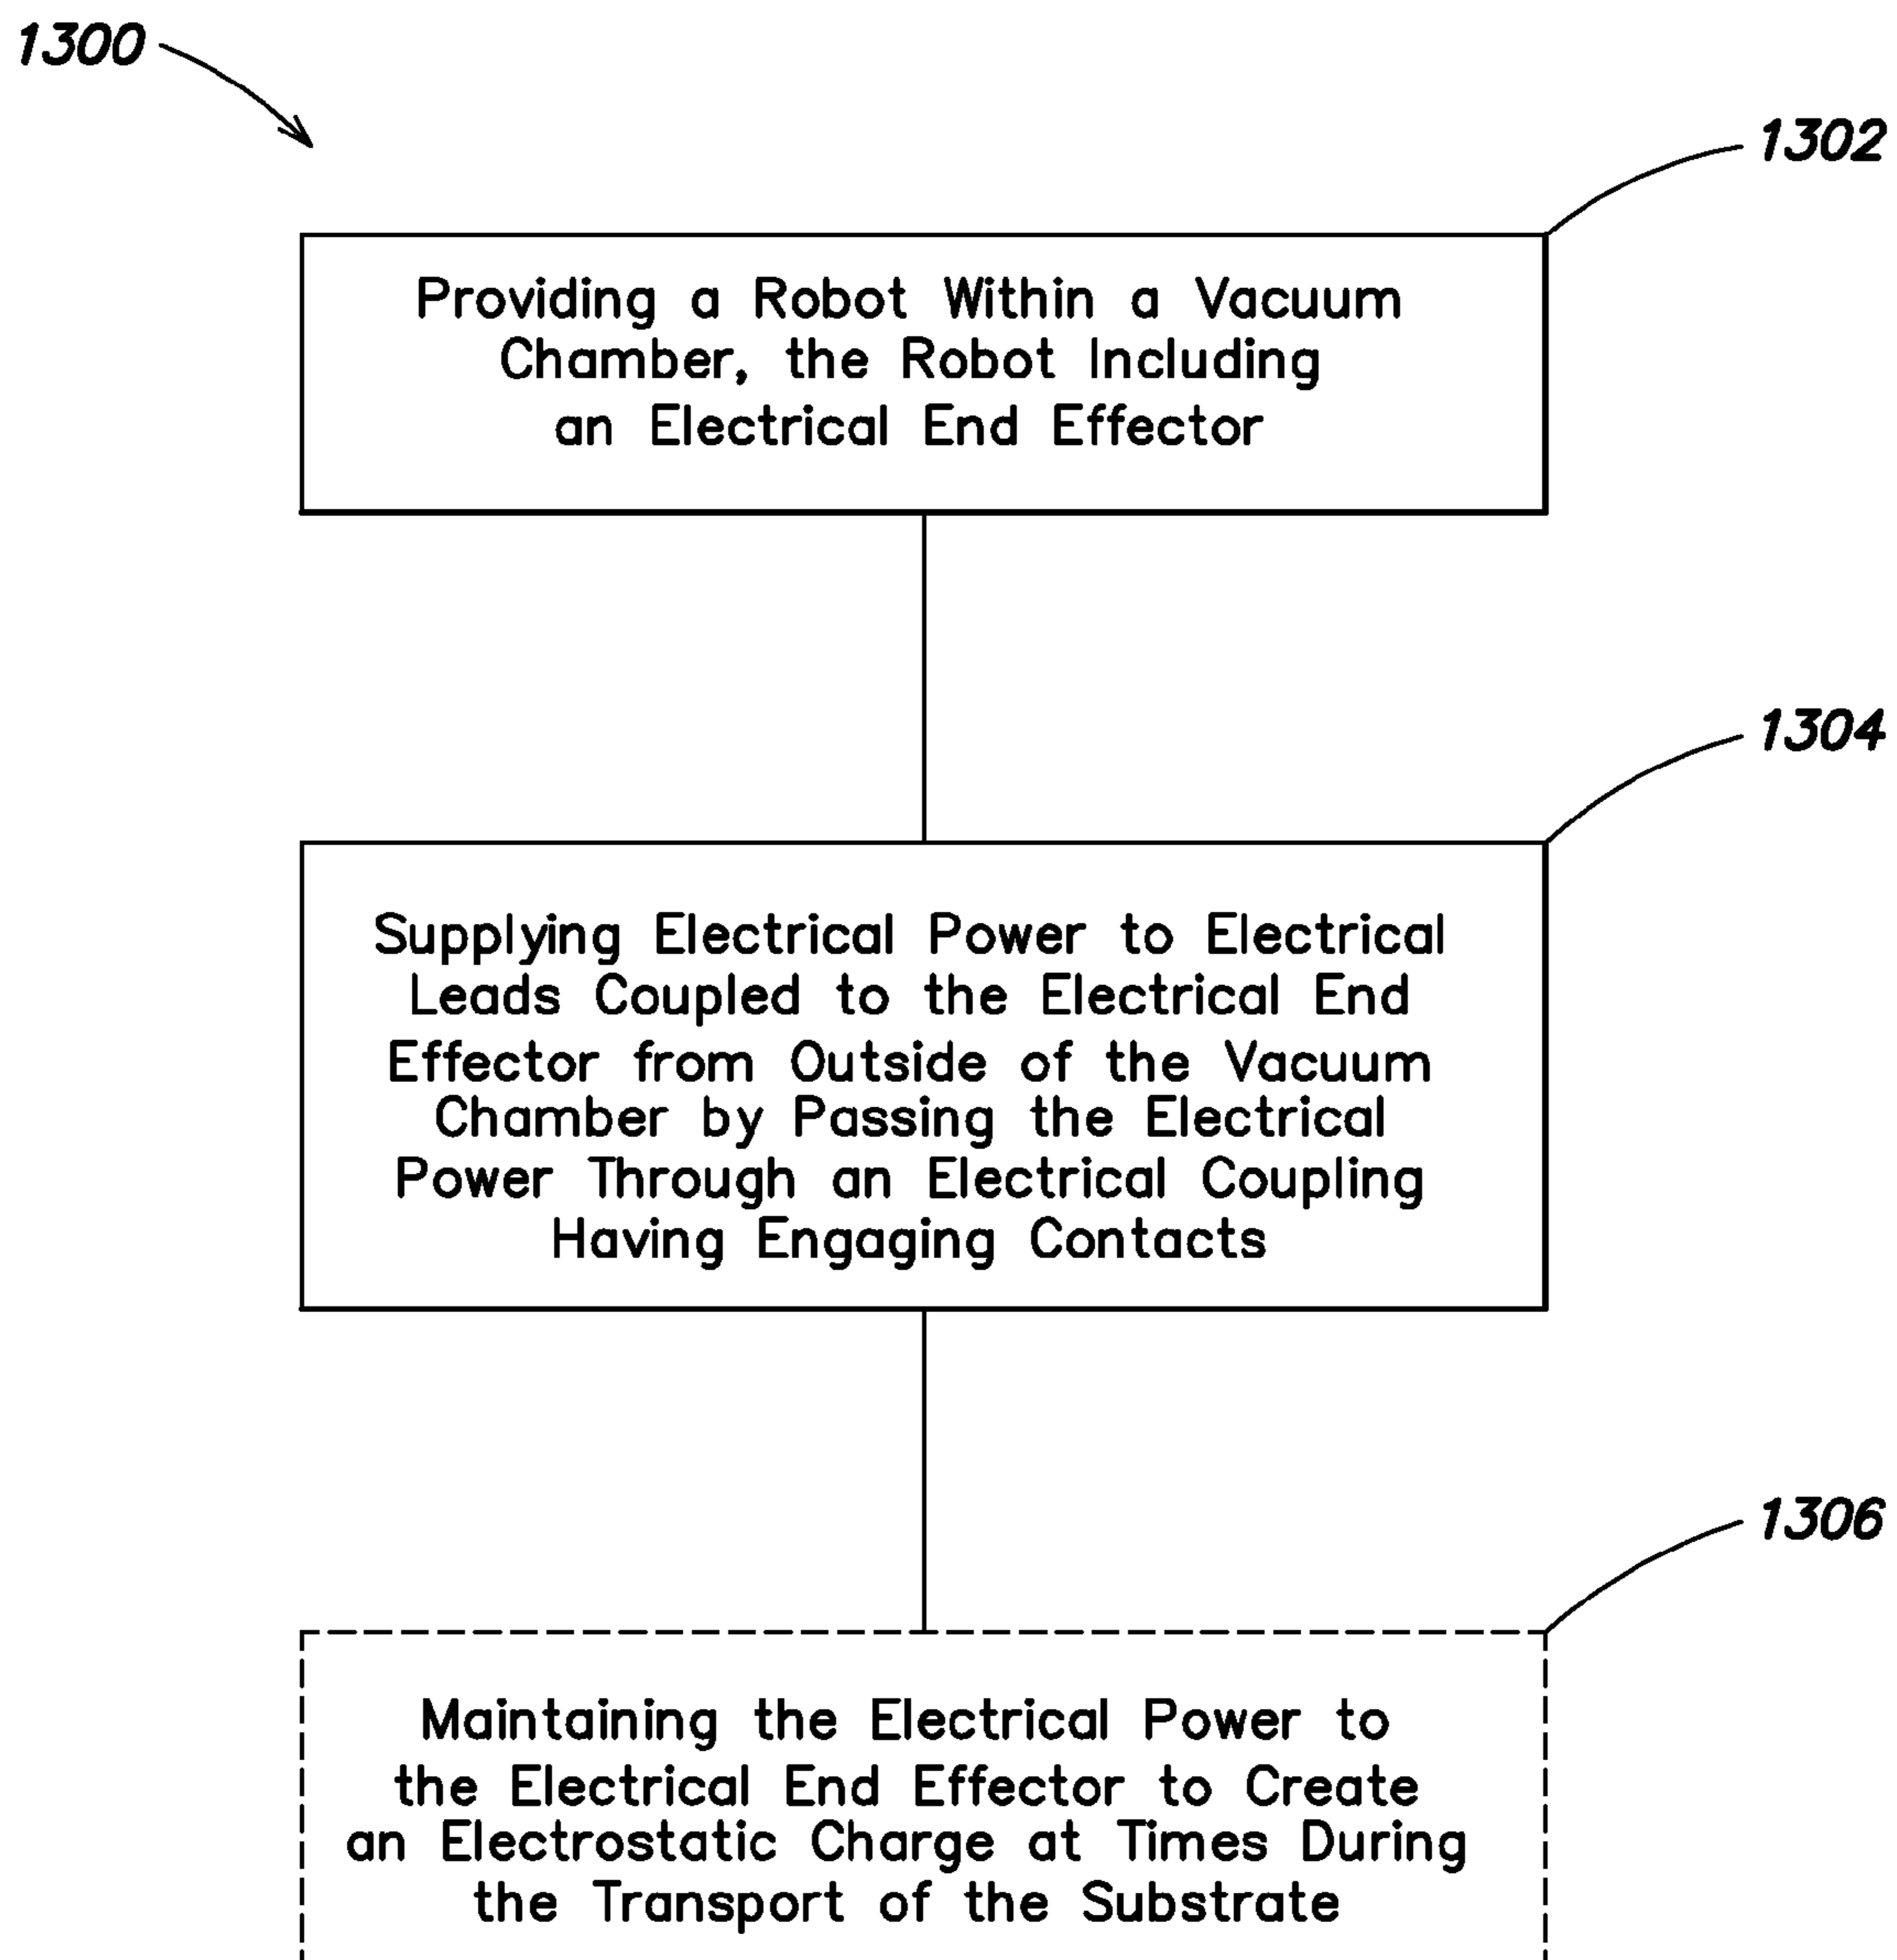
1300

1302

Providing a Robot Within a Vacuum Chamber, the Robot Including an Electrical End Effector

1304

Supplying Electrical Power to Electrical Leads Coupled to the Electrical End Effector from Outside of the Vacuum Chamber by Passing the Electrical Power Through an Electrical Coupling Having Engaging Contacts

1306

Maintaining the Electrical Power to the Electrical End Effector to Create an Electrostatic Charge at Times During the Transport of the Substrate